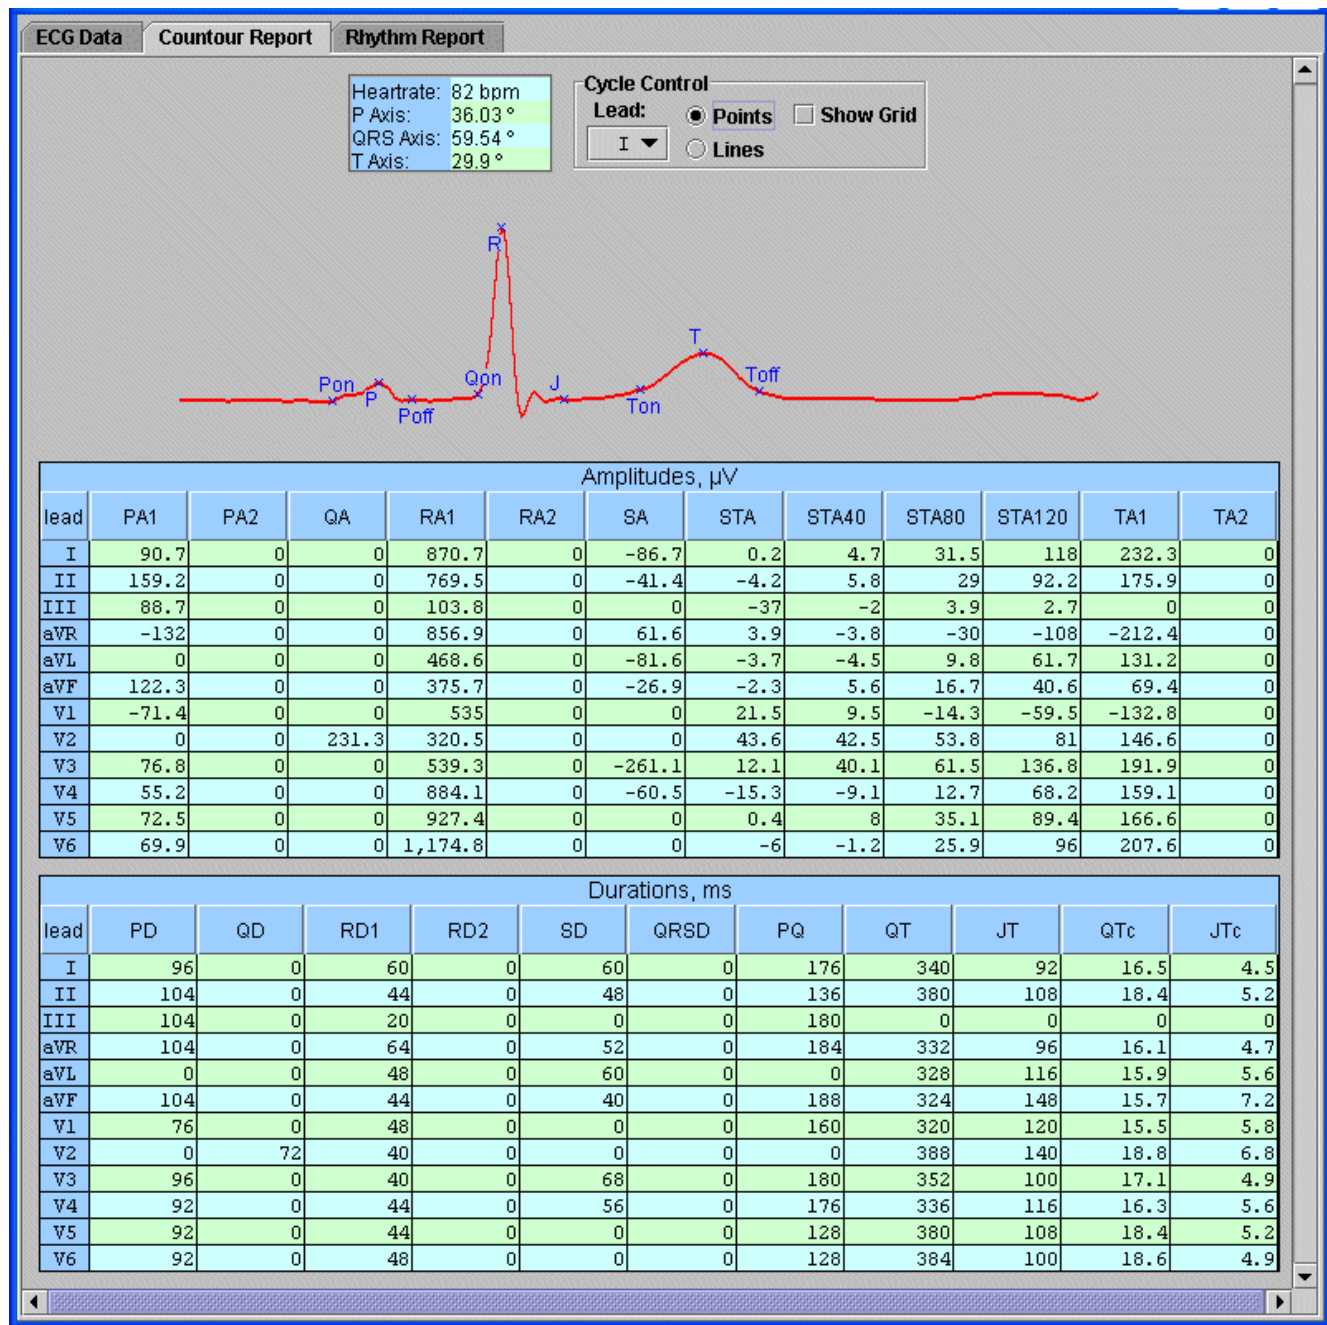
ECG Data | Countour Report | Rhythm Report

Heartrate: 82 bpm
P Axis: 36.03 °
QRS Axis: 59.54 °
T Axis: 29.9 °

Cycle Control
Lead: I
Points
Lines
Show Grid

R
T
Pon
P
Poff
Qon
J
Ton
Toff

Amplitudes, µV

| lead | PA1 | PA2 | QA | RA1 | RA2 | SA | STA | STA40 | STA80 | STA120 | TA1 | TA2 |
|---|---|---|---|---|---|---|---|---|---|---|---|---|
| I | 90.7 | 0 | 0 | 870.7 | 0 | -86.7 | 0.2 | 4.7 | 31.5 | 118 | 232.3 | 0 |
| II | 159.2 | 0 | 0 | 769.5 | 0 | -41.4 | -4.2 | 5.8 | 29 | 92.2 | 175.9 | 0 |
| III | 88.7 | 0 | 0 | 103.8 | 0 | 0 | -37 | -2 | 3.9 | 2.7 | 0 | 0 |
| aVR | -132 | 0 | 0 | 856.9 | 0 | 61.6 | 3.9 | -3.8 | -30 | -108 | -212.4 | 0 |
| aVL | 0 | 0 | 0 | 468.6 | 0 | -81.6 | -3.7 | -4.5 | 9.8 | 61.7 | 131.2 | 0 |
| aVF | 122.3 | 0 | 0 | 375.7 | 0 | -26.9 | -2.3 | 5.6 | 16.7 | 40.6 | 69.4 | 0 |
| V1 | -71.4 | 0 | 0 | 535 | 0 | 0 | 21.5 | 9.5 | -14.3 | -59.5 | -132.8 | 0 |
| V2 | 0 | 0 | 231.3 | 320.5 | 0 | 0 | 43.6 | 42.5 | 53.8 | 81 | 146.6 | 0 |
| V3 | 76.8 | 0 | 0 | 539.3 | 0 | -261.1 | 12.1 | 40.1 | 61.5 | 136.8 | 191.9 | 0 |
| V4 | 55.2 | 0 | 0 | 884.1 | 0 | -60.5 | -15.3 | -9.1 | 12.7 | 68.2 | 159.1 | 0 |
| V5 | 72.5 | 0 | 0 | 927.4 | 0 | 0 | 0.4 | 8 | 35.1 | 89.4 | 166.6 | 0 |
| V6 | 69.9 | 0 | 0 | 1,174.8 | 0 | 0 | -6 | -1.2 | 25.9 | 96 | 207.6 | 0 |

Durations, ms

| lead | PD | QD | RD1 | RD2 | SD | QRSD | PQ | QT | JT | QTc | JTc |
|---|---|---|---|---|---|---|---|---|---|---|---|
| I | 96 | 0 | 60 | 0 | 60 | 0 | 176 | 340 | 92 | 16.5 | 4.5 |
| II | 104 | 0 | 44 | 0 | 48 | 0 | 136 | 380 | 108 | 18.4 | 5.2 |
| III | 104 | 0 | 20 | 0 | 0 | 0 | 180 | 0 | 0 | 0 | 0 |
| aVR | 104 | 0 | 64 | 0 | 52 | 0 | 184 | 332 | 96 | 16.1 | 4.7 |
| aVL | 0 | 0 | 48 | 0 | 60 | 0 | 0 | 328 | 116 | 15.9 | 5.6 |
| aVF | 104 | 0 | 44 | 0 | 40 | 0 | 188 | 324 | 148 | 15.7 | 7.2 |
| V1 | 76 | 0 | 48 | 0 | 0 | 0 | 160 | 320 | 120 | 15.5 | 5.8 |
| V2 | 0 | 72 | 40 | 0 | 0 | 0 | 0 | 388 | 140 | 18.8 | 6.8 |
| V3 | 96 | 0 | 40 | 0 | 68 | 0 | 180 | 352 | 100 | 17.1 | 4.9 |
| V4 | 92 | 0 | 44 | 0 | 56 | 0 | 176 | 336 | 116 | 16.3 | 5.6 |
| V5 | 92 | 0 | 44 | 0 | 0 | 0 | 128 | 380 | 108 | 18.4 | 5.2 |
| V6 | 92 | 0 | 48 | 0 | 0 | 0 | 128 | 384 | 100 | 18.6 | 4.9 |